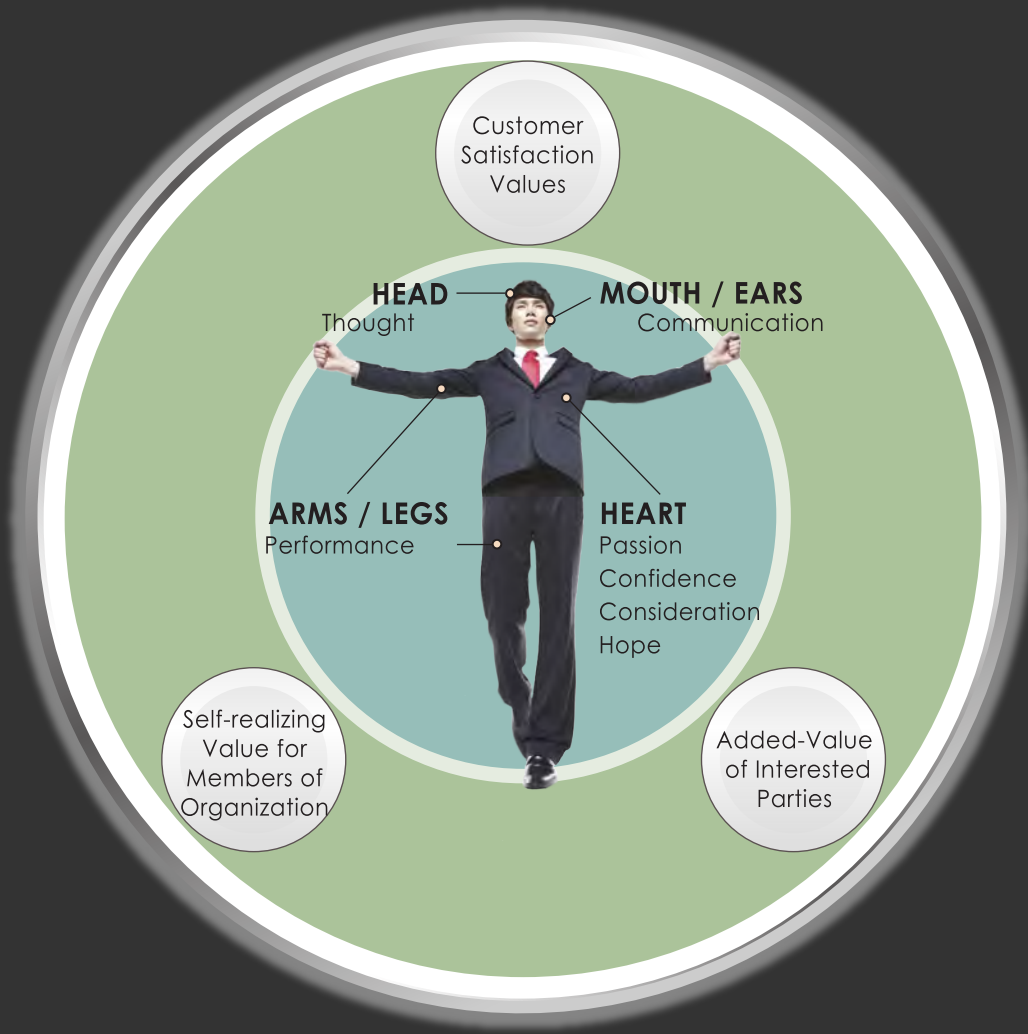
Customer Satisfaction Values

HEAD
Thought

MOUTH / EARS
Communication

ARMS / LEGS
Performance

HEART
Passion
Confidence
Consideration
Hope

Self-realizing Value for Members of Organization

Added-Value of Interested Parties